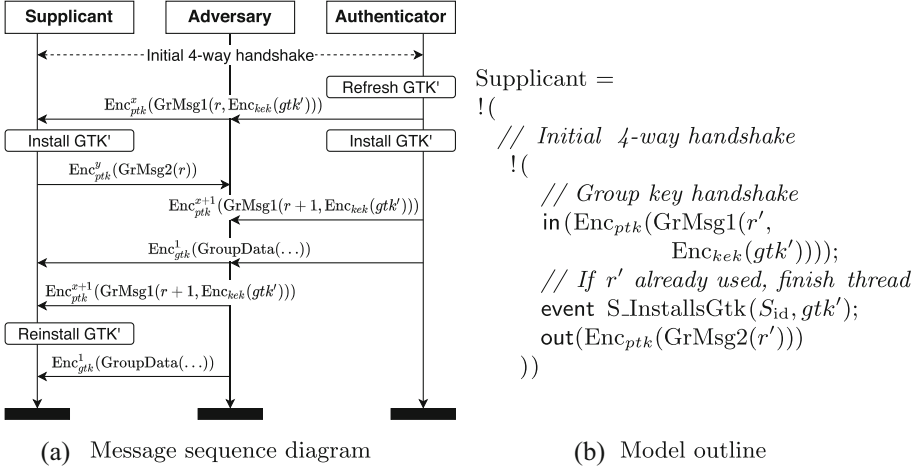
Supplicant

Adversary

Authenticator

Initial 4-way handshake

Refresh GTK'

$\text{Enc}^{x}_{ptk}(\text{GrMsg1}(r, \text{Enc}_{kek}(gtk')))$

Install GTK'

Install GTK'

$\text{Enc}^{y}_{ptk}(\text{GrMsg2}(r))$

$\text{Enc}^{x+1}_{ptk}(\text{GrMsg1}(r+1, \text{Enc}_{kek}(gtk')))$

$\text{Enc}^{1}_{gtk}(\text{GroupData}(\ldots))$

$\text{Enc}^{x+1}_{ptk}(\text{GrMsg1}(r+1, \text{Enc}_{kek}(gtk')))$

Reinstall GTK'

$\text{Enc}^{1}_{gtk}(\text{GroupData}(\ldots))$

(a) Message sequence diagram

Supplicant =
!(
// Initial 4-way handshake
!(
// Group key handshake
in($\text{Enc}_{ptk}(\text{GrMsg1}(r', \text{Enc}_{kek}(gtk')))$);
// If $r'$ already used, finish thread
event S_InstallsGtk($S_{\text{id}}, gtk'$);
out($\text{Enc}_{ptk}(\text{GrMsg2}(r'))$)
))

(b) Model outline